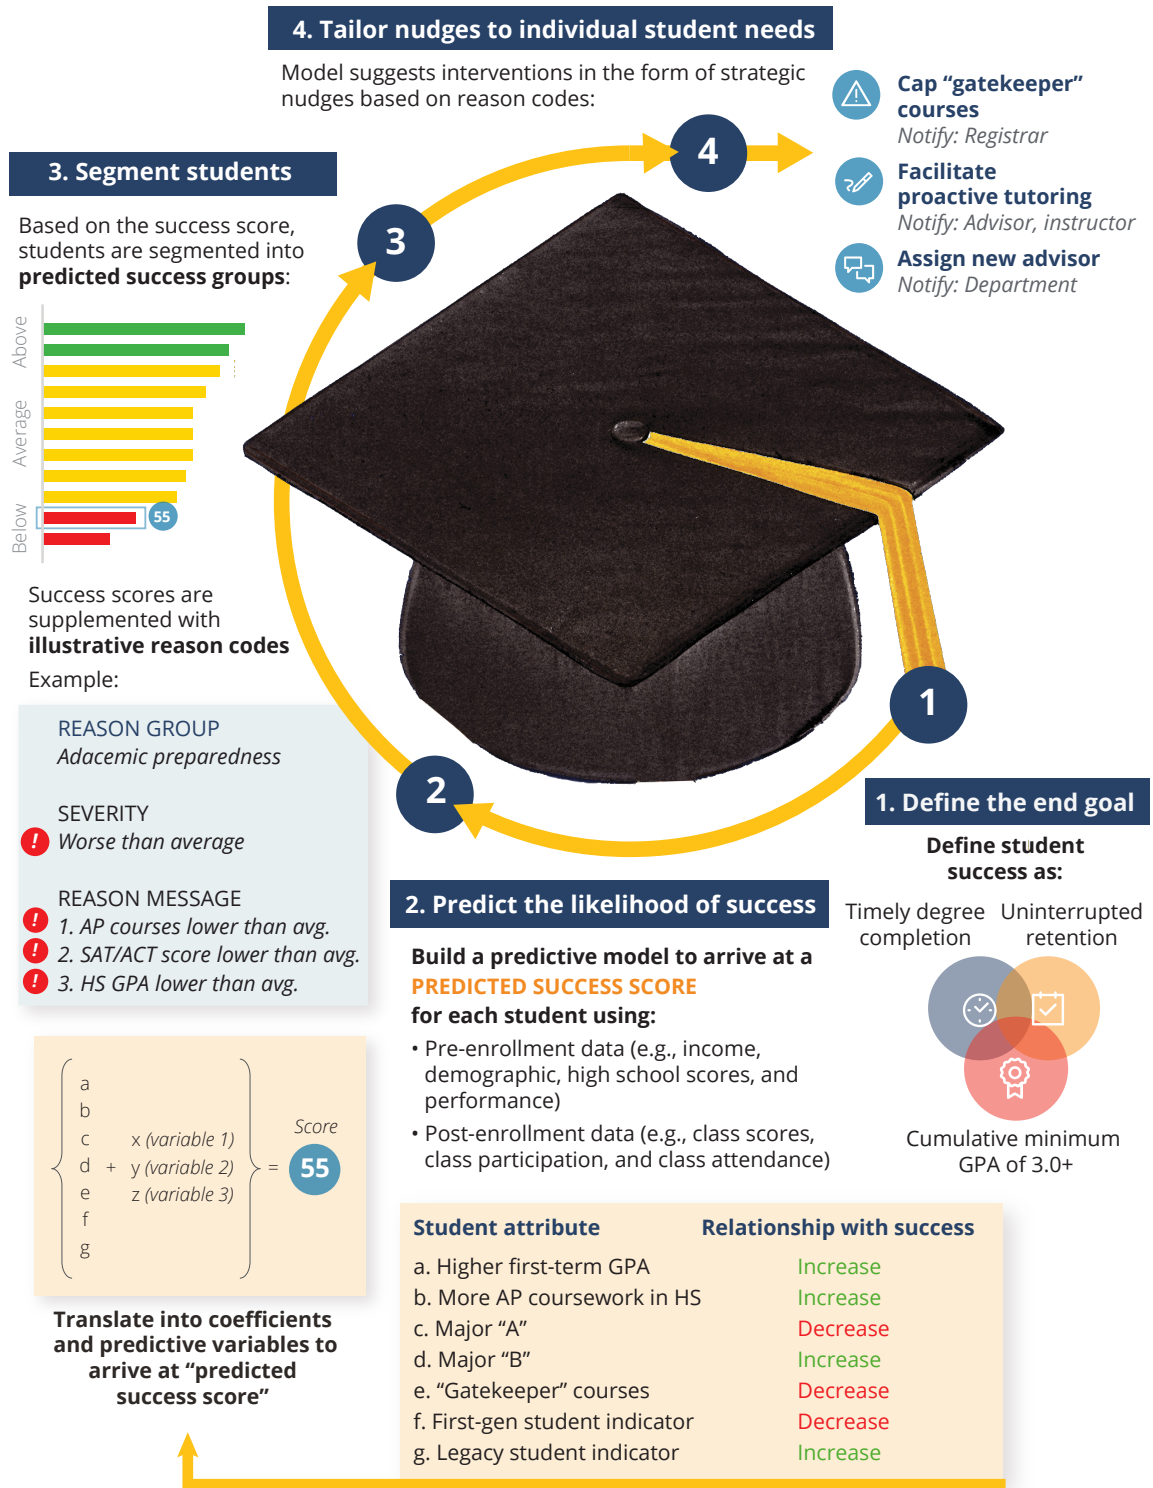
4. Tailor nudges to individual student needs

Model suggests interventions in the form of strategic nudges based on reason codes:

Cap "gatekeeper" courses
Notify: Registrar

Facilitate proactive tutoring
Notify: Advisor, instructor

Assign new advisor
Notify: Department

4

3. Segment students

Based on the success score, students are segmented into **predicted success groups**:

3

Above
Average
Below

55

Success scores are supplemented with **illustrative reason codes**

Example:

REASON GROUP
Adacemic preparedness

SEVERITY
Worse than average

REASON MESSAGE
1. AP courses lower than avg.
2. SAT/ACT score lower than avg.
3. HS GPA lower than avg.

a
b
c
d
e
f
g

x (variable 1)
+ y (variable 2)
z (variable 3)

=

Score
55

Translate into coefficients and predictive variables to arrive at "predicted success score"

2

1

1. Define the end goal

Define student success as:

Timely degree completion

Uninterrupted retention

Cumulative minimum GPA of 3.0+

2. Predict the likelihood of success

Build a predictive model to arrive at a PREDICTED SUCCESS SCORE for each student using:

• Pre-enrollment data (e.g., income, demographic, high school scores, and performance)

• Post-enrollment data (e.g., class scores, class participation, and class attendance)

| Student attribute | Relationship with success |
|---|---|
| a. Higher first-term GPA | Increase |
| b. More AP coursework in HS | Increase |
| c. Major "A" | Decrease |
| d. Major "B" | Increase |
| e. "Gatekeeper" courses | Decrease |
| f. First-gen student indicator | Decrease |
| g. Legacy student indicator | Increase |